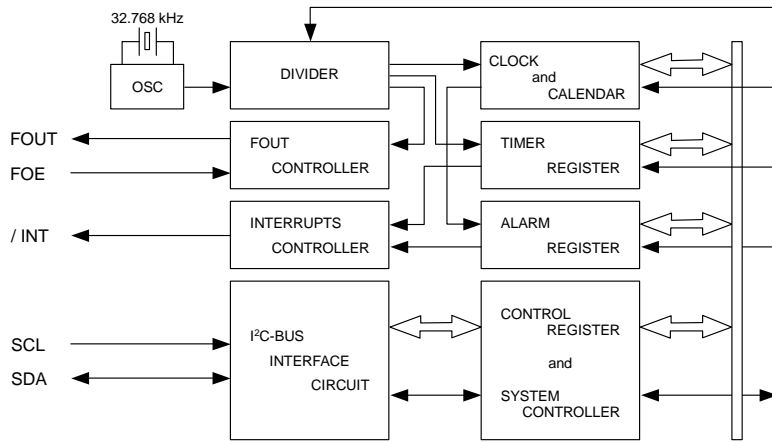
32.768 kHz

OSC

DIVIDER

CLOCK and CALENDAR

FOUT

FOE

FOUT CONTROLLER

TIMER REGISTER

/ INT

INTERRUPTS CONTROLLER

ALARM REGISTER

SCL

SDA

I$^2$C-BUS INTERFACE CIRCUIT

CONTROL REGISTER and SYSTEM CONTROLLER